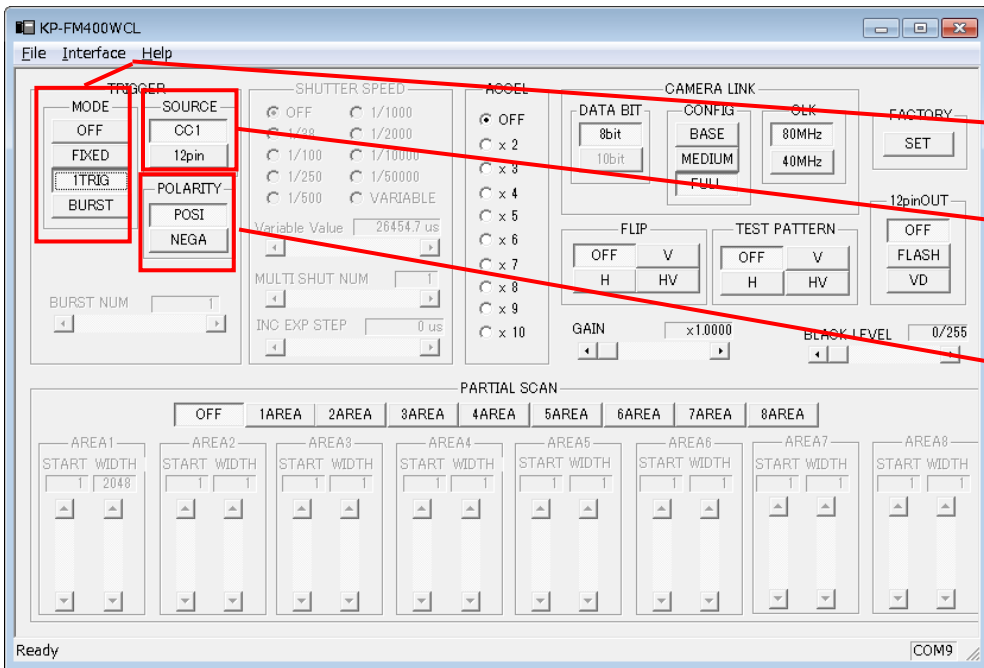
KP-FM400WCL

File Interface Help

TRIGGER
MODE
OFF
FIXED
1TRIG
BURST

SOURCE
CC1
12pin

POLARITY
POSI
NEGA

BURST NUM 1

SHUTTER SPEED
OFF
1/1000
1/60
1/2000
1/100
1/10000
1/250
1/50000
1/500
VARIABLE
Variable Value 26454.7 us
MULTI SHUT NUM 1
INC EXP STEP 0 us

ACCEL
OFF
x 2
x 3
x 4
x 5
x 6
x 7
x 8
x 9
x 10

CAMERA LINK
DATA BIT
8bit
10bit
CONFIG
BASE
MEDIUM
FULL
CLK
80MHz
40MHz

FACTORY
SET

FLIP
OFF
V
H
HV

TEST PATTERN
OFF
V
H
HV

12pinOUT
OFF
FLASH
VD

GAIN x1.0000

BLACK LEVEL 0/255

PARTIAL SCAN
OFF 1AREA 2AREA 3AREA 4AREA 5AREA 6AREA 7AREA 8AREA

AREA1
START WIDTH
1 2048
AREA2
START WIDTH
1 1
AREA3
START WIDTH
1 1
AREA4
START WIDTH
1 1
AREA5
START WIDTH
1 1
AREA6
START WIDTH
1 1
AREA7
START WIDTH
1 1
AREA8
START WIDTH
1 1

Ready
COM9